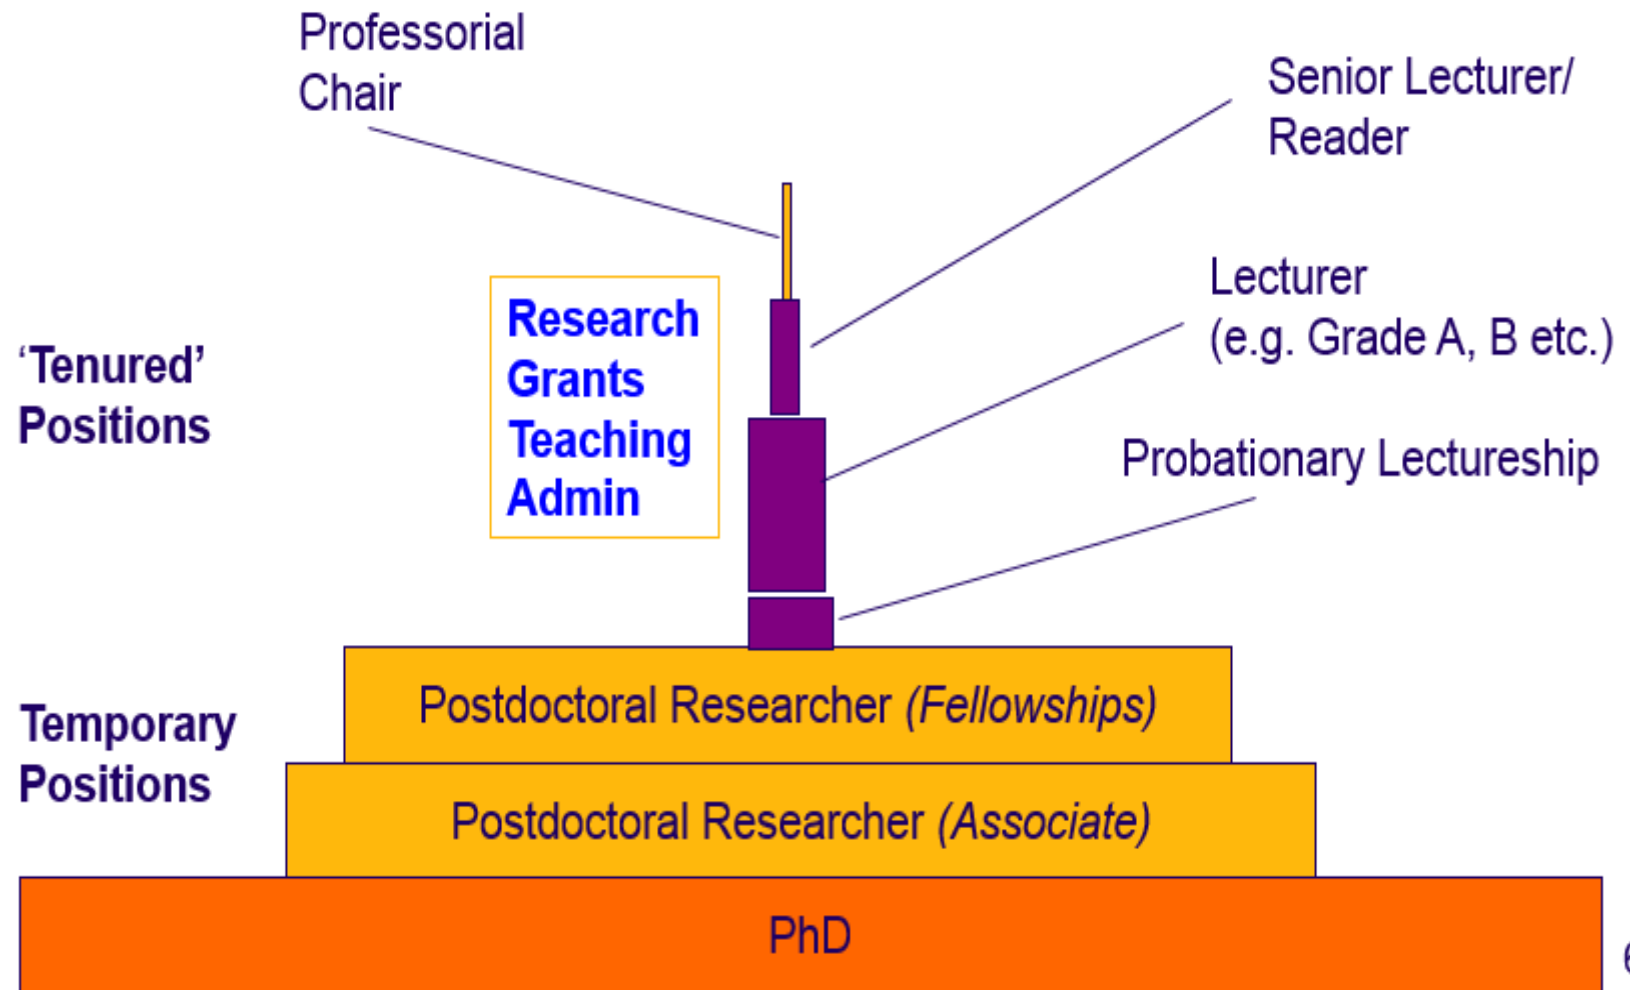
Professorial Chair

Senior Lecturer/ Reader

Lecturer (e.g. Grade A, B etc.)

Probationary Lectureship

'Tenured' Positions

Research
Grants
Teaching
Admin

Temporary Positions

Postdoctoral Researcher *(Fellowships)*

Postdoctoral Researcher *(Associate)*

PhD

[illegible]